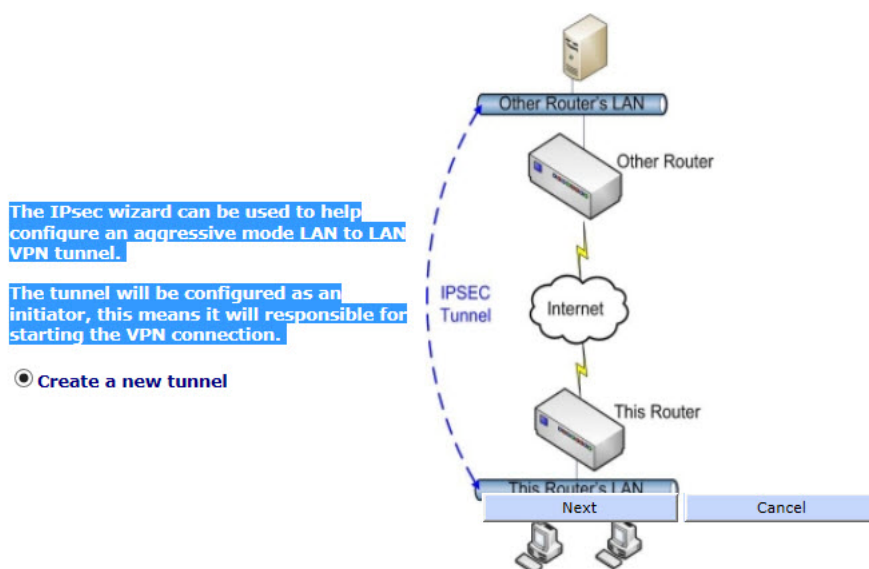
The IPsec wizard can be used to help configure an aggressive mode LAN to LAN VPN tunnel.

The tunnel will be configured as an initiator, this means it will responsible for starting the VPN connection.

Create a new tunnel

Other Router's LAN

Other Router

IPSEC Tunnel

Internet

This Router

This Router's LAN

Next

Cancel